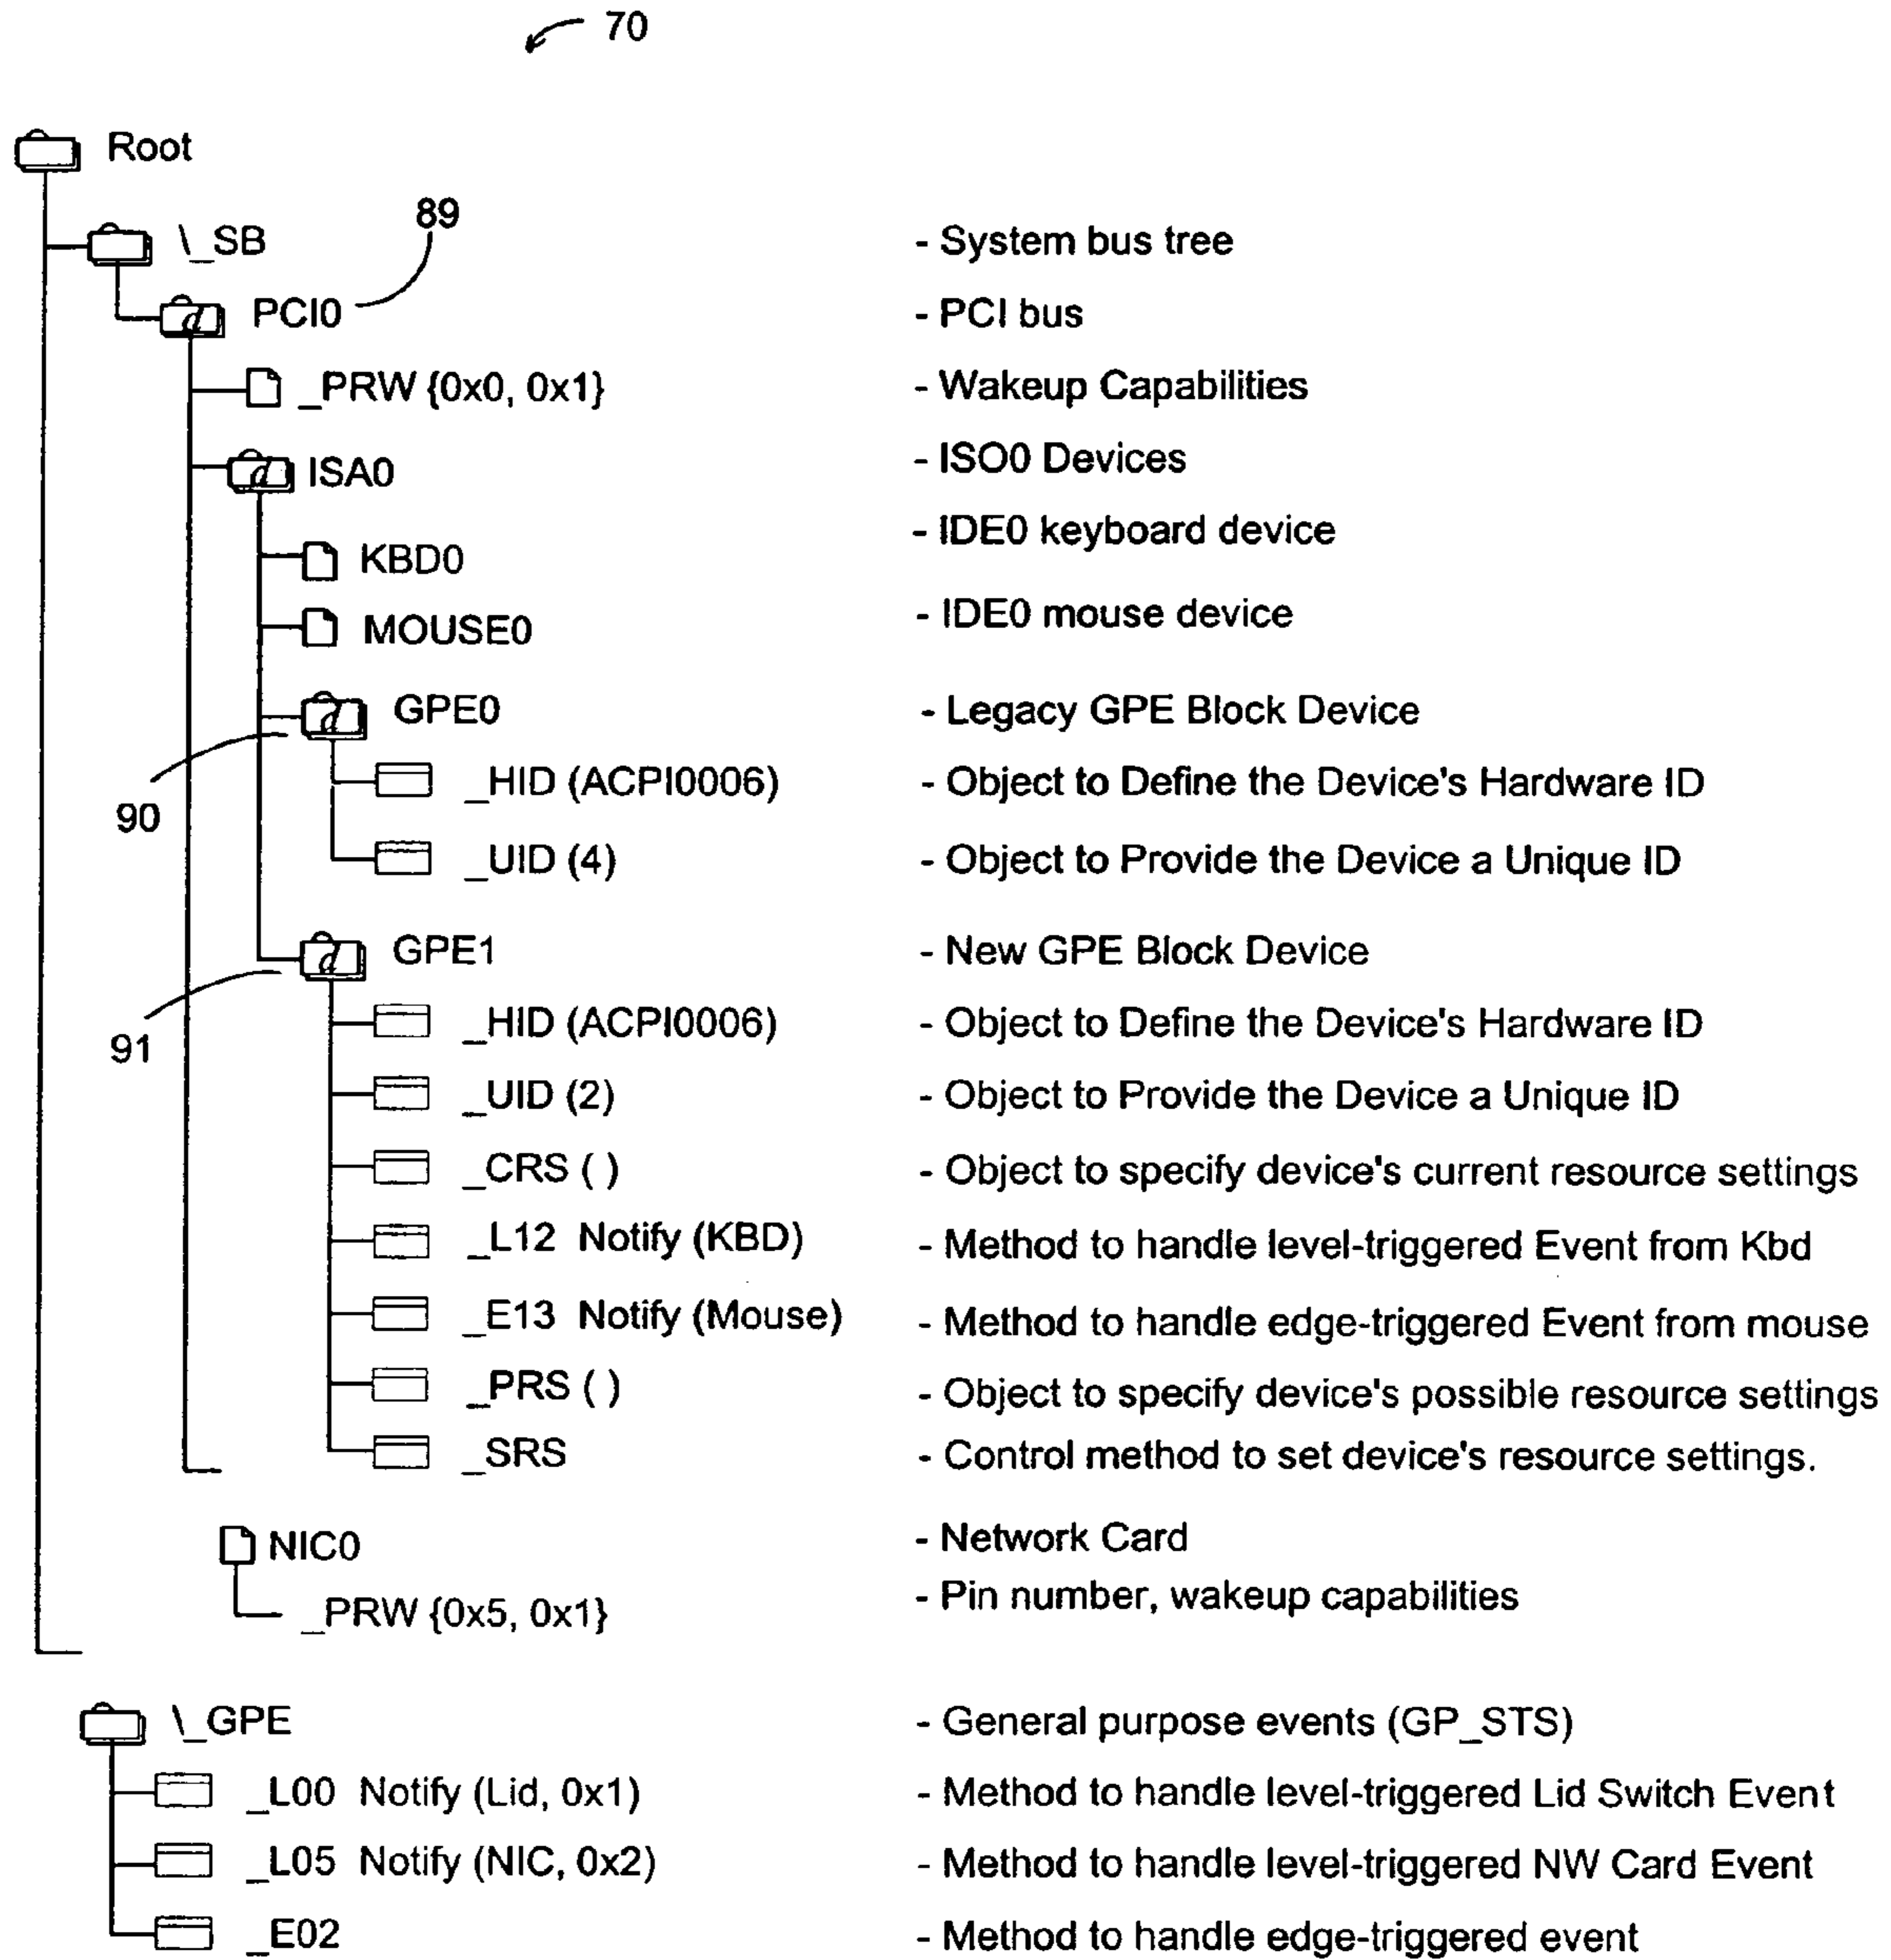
70

Root

\_SB
89
PCI0
_PRW {0x0, 0x1}
ISA0
KBD0
MOUSE0
GPE0
90
_HID (ACPI0006)
_UID (4)
GPE1
91
_HID (ACPI0006)
_UID (2)
_CRS ( )
_L12 Notify (KBD)
_E13 Notify (Mouse)
_PRS ( )
_SRS
NIC0
_PRW {0x5, 0x1}

\_GPE
_L00 Notify (Lid, 0x1)
_L05 Notify (NIC, 0x2)
_E02

- System bus tree
- PCI bus
- Wakeup Capabilities
- ISO0 Devices
- IDE0 keyboard device
- IDE0 mouse device
- Legacy GPE Block Device
- Object to Define the Device's Hardware ID
- Object to Provide the Device a Unique ID
- New GPE Block Device
- Object to Define the Device's Hardware ID
- Object to Provide the Device a Unique ID
- Object to specify device's current resource settings
- Method to handle level-triggered Event from Kbd
- Method to handle edge-triggered Event from mouse
- Object to specify device's possible resource settings
- Control method to set device's resource settings.
- Network Card
- Pin number, wakeup capabilities
- General purpose events (GP_STS)
- Method to handle level-triggered Lid Switch Event
- Method to handle level-triggered NW Card Event
- Method to handle edge-triggered event